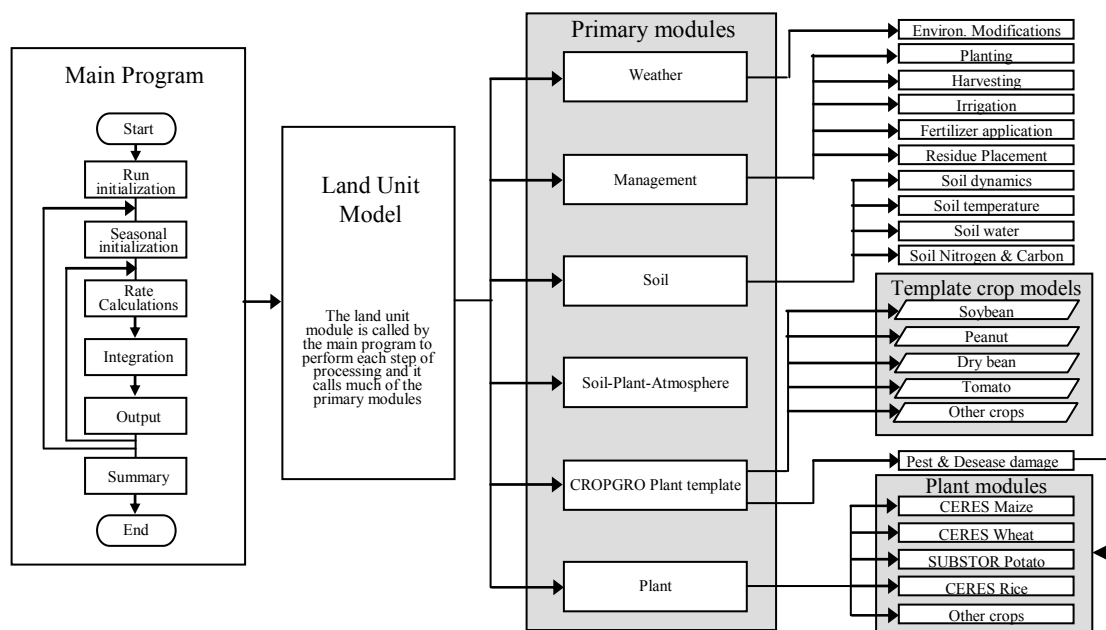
Main Program

Start

Run initialization

Seasonal initialization

Rate Calculations

Integration

Output

Summary

End

Land Unit Model

The land unit module is called by the main program to perform each step of processing and it calls much of the primary modules

Primary modules

Weather

Management

Soil

Soil-Plant-Atmosphere

CROPGRO Plant template

Plant

Environ. Modifications

Planting

Harvesting

Irrigation

Fertilizer application

Residue Placement

Soil dynamics

Soil temperature

Soil water

Soil Nitrogen & Carbon

Template crop models

Soybean

Peanut

Dry bean

Tomato

Other crops

Pest & Desease damage

Plant modules

CERES Maize

CERES Wheat

SUBSTOR Potato

CERES Rice

Other crops